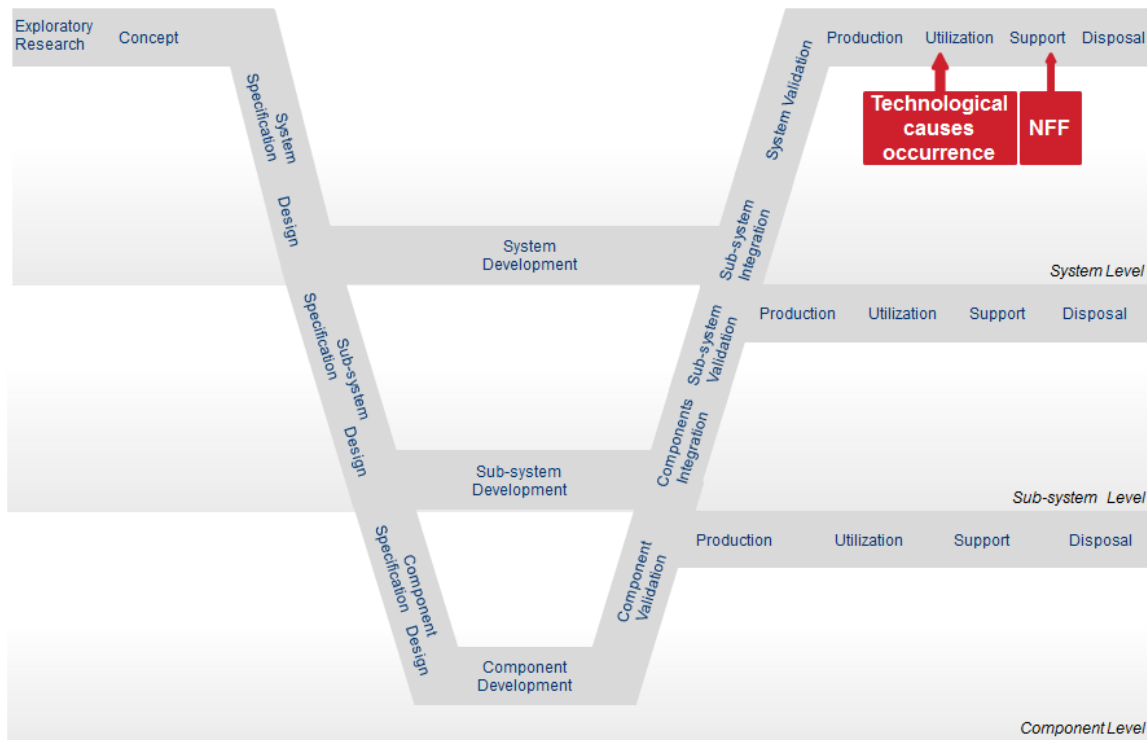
Exploratory Research

Concept

System Specification

Design

System Development

Sub-system Integration

System Validation

Production

Utilization

Support

Disposal

Technological causes occurrence

NFF

System Level

Sub-system Specification

Design

Sub-system Development

Components Integration

Sub-system Validation

Production

Utilization

Support

Disposal

Sub-system Level

Component Specification

Design

Component Development

Component Validation

Production

Utilization

Support

Disposal

Component Level